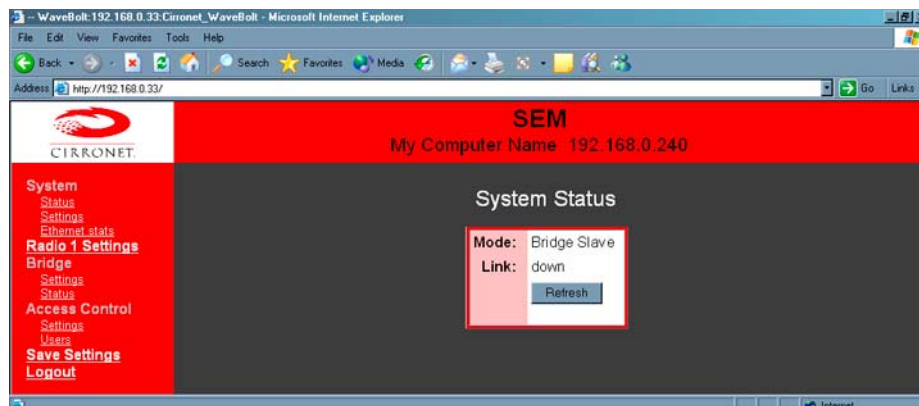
-- WaveBolt:192.168.0.33:Cirronet_WaveBolt - Microsoft Internet Explorer

File Edit View Favorites Tools Help

Back Search Favorites Media

Address http://192.168.0.33/

Go Links

CIRRONET

SEM

My Computer Name 192.168.0.240

System
Status
Settings
Ethernet stats
Radio 1 Settings
Bridge
Settings
Status
Access Control
Settings
Users
Save Settings
Logout

System Status

| Mode: | Bridge Slave |
|---|---|
| Link: | down |

Refresh

Internet